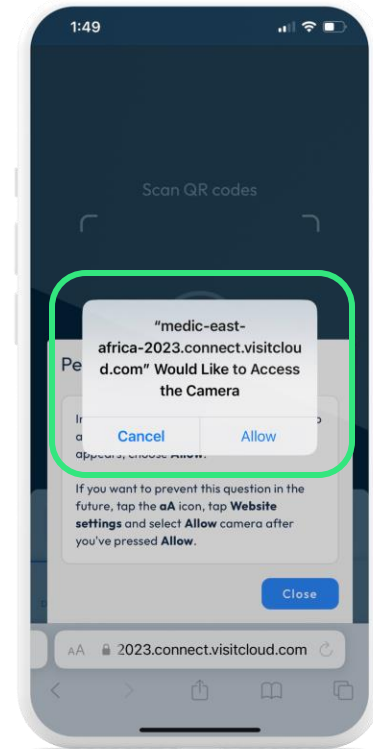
1:49

Scan QR codes

Pe

"medic-east-africa-2023.connect.visitcloud.com" Would Like to Access the Camera

Cancel Allow

I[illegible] a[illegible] appears, choose Allow.

If you want to prevent this question in the future, tap the aA icon, tap Website settings and select Allow camera after you've pressed Allow.

Close

AA 2023.connect.visitcloud.com